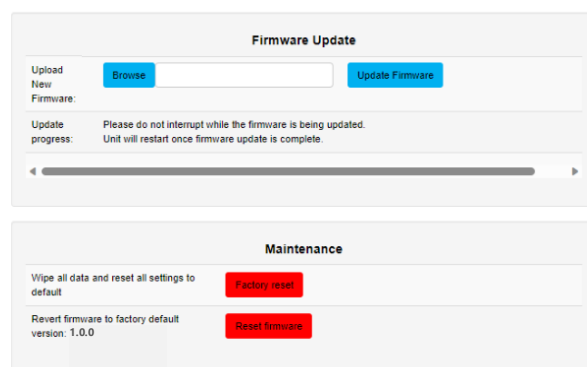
Firmware Update

| | | |
|---|---|---|
| Upload New Firmware: | Browse | Update Firmware |
| Update progress: | Please do not interrupt while the firmware is being updated. Unit will restart once firmware update is complete. | |

Maintenance

| | |
|---|---|
| Wipe all data and reset all settings to default | Factory reset |
| Revert firmware to factory default version: 1.0.0 | Reset firmware |